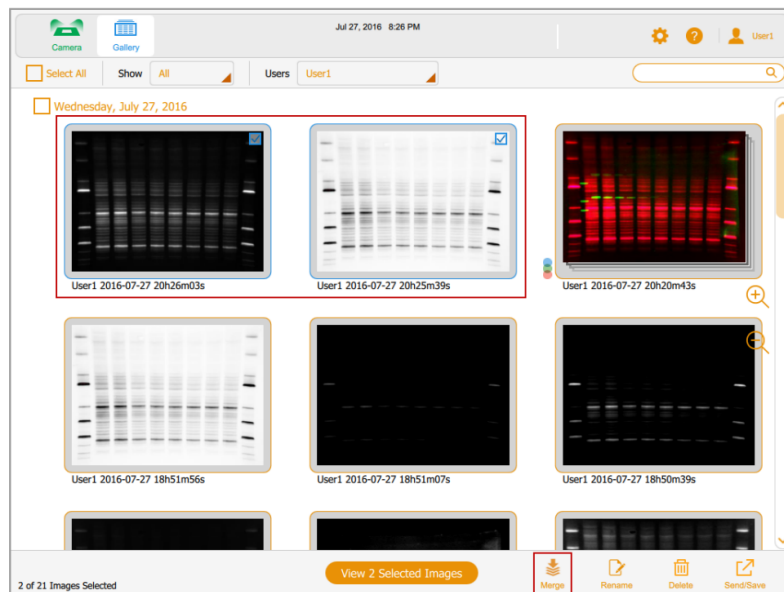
Camera Gallery

Jul 27, 2016 8:26 PM

User1

Select All Show All Users User1

Wednesday, July 27, 2016

User1 2016-07-27 20h26m03s

User1 2016-07-27 20h25m39s

User1 2016-07-27 20h20m43s

User1 2016-07-27 18h51m56s

User1 2016-07-27 18h51m07s

User1 2016-07-27 18h50m39s

2 of 21 Images Selected

View 2 Selected Images

Merge Rename Delete Send/Save